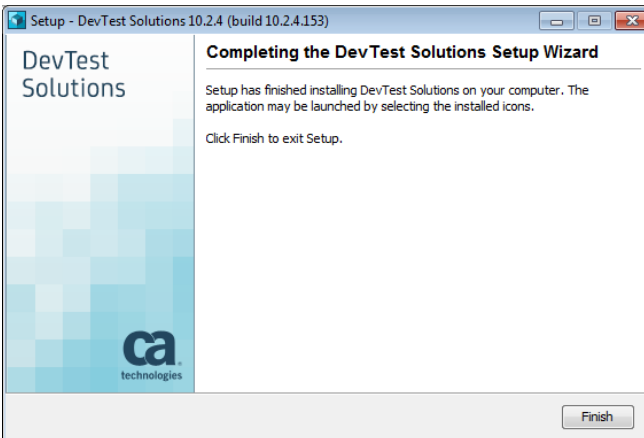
Setup - DevTest Solutions 10.2.4 (build 10.2.4.153)

DevTest Solutions

Completing the DevTest Solutions Setup Wizard

Setup has finished installing DevTest Solutions on your computer. The application may be launched by selecting the installed icons.

Click Finish to exit Setup.

ca technologies

Finish